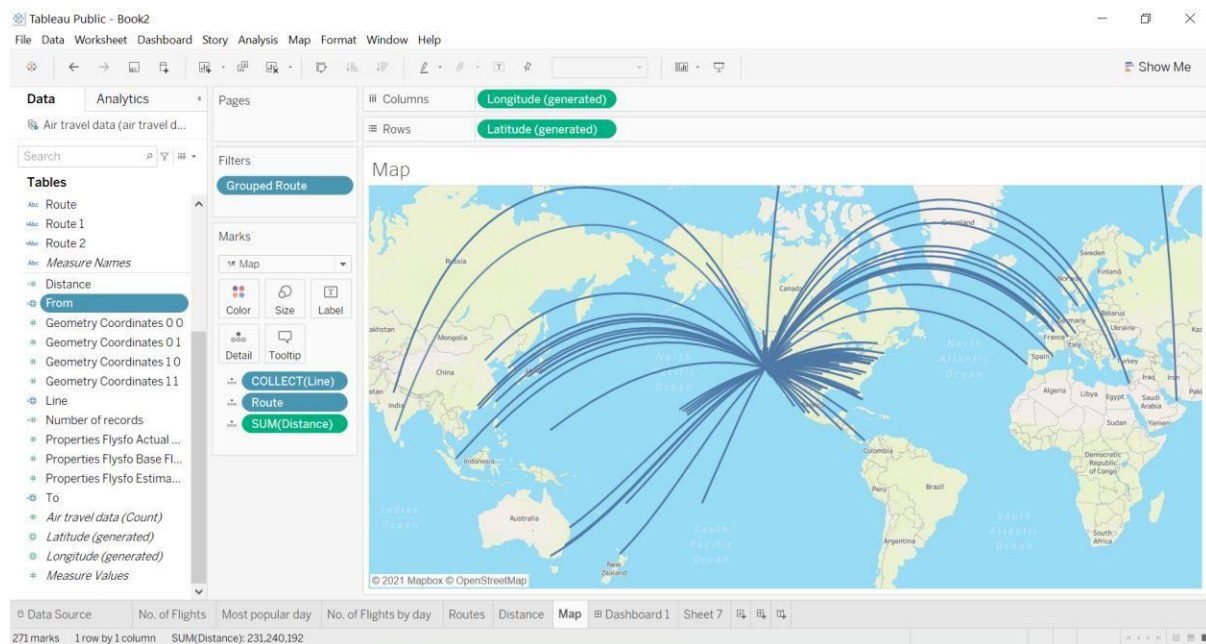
Tableau Public - Book2
File Data Worksheet Dashboard Story Analysis Map Format Window Help

Show Me

Data Analytics
Air travel data (air travel d...
Search
Tables
Route
Route 1
Route 2
Measure Names
Distance
From
Geometry Coordinates 0 0
Geometry Coordinates 0 1
Geometry Coordinates 1 0
Geometry Coordinates 1 1
Line
Number of records
Properties Flysfo Actual ...
Properties Flysfo Base Fl...
Properties Flysfo Estima...
To
Air travel data (Count)
Latitude (generated)
Longitude (generated)
Measure Values

Pages
Filters
Grouped Route
Marks
Map
Color Size Label
Detail Tooltip
COLLECT(Line)
Route
SUM(Distance)

Columns Longitude (generated)
Rows Latitude (generated)

Map

Russia
Greenland
Sweden
Finland
Norway
Canada
Belarus
Germany
Ukraine
France
Italy
Spain
Turkey
Iraq Iran
Algeria Libya Egypt Saudi Arabia
Sudan Yemen
akhstan
Mongolia
China
India
North Pacific Ocean
North Atlantic Ocean
Colombia
Peru
Brazil
Democratic Republic of Congo
Indonesia
Indian Ocean
Australia
South Pacific Ocean
South Atlantic Ocean
Argentina
South Africa
New Zealand
© 2021 Mapbox © OpenStreetMap

Data Source No. of Flights Most popular day No. of Flights by day Routes Distance Map Dashboard 1 Sheet 7
271 marks 1 row by 1 column SUM(Distance): 231,240,192